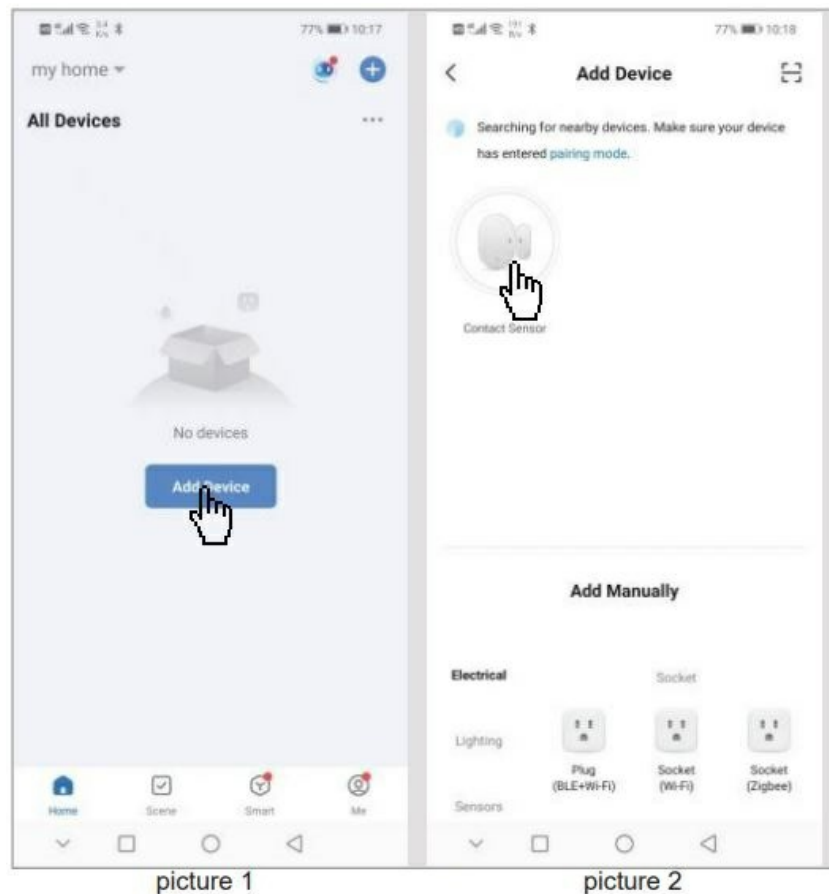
77% 10:17

my home

All Devices

No devices

Add Device

Home
Scene
Smart
Me

picture 1

77% 10:18

Add Device

Searching for nearby devices. Make sure your device has entered pairing mode.

Contact Sensor

Add Manually

Electrical
Socket

Lighting

Plug (BLE+Wi-Fi)
Socket (Wi-Fi)
Socket (Zigbee)

Sensors

picture 2